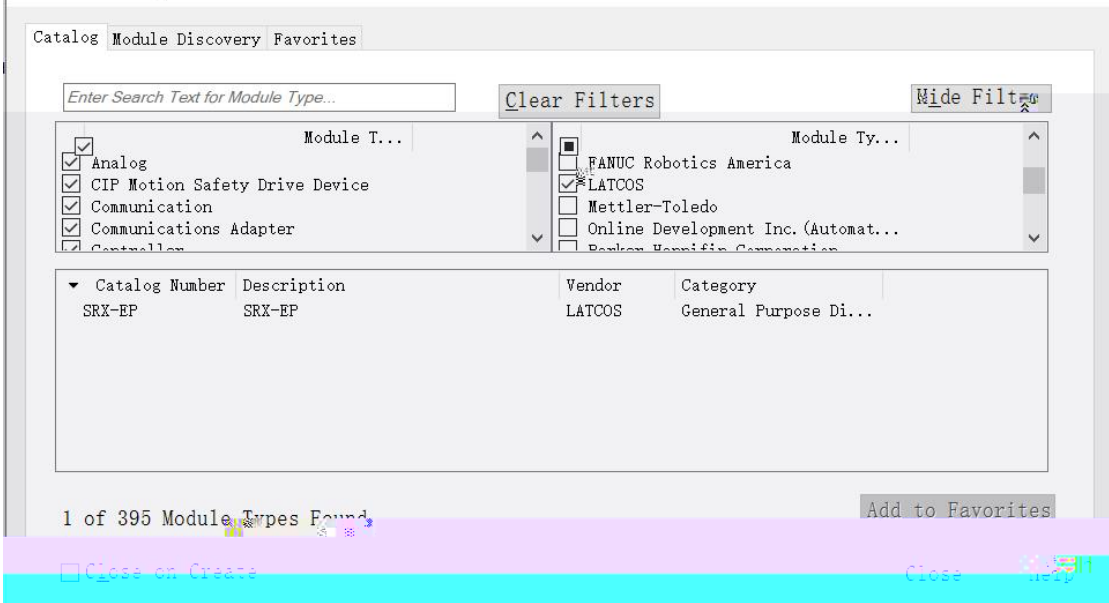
Catalog Module Discovery Favorites

Enter Search Text for Module Type...

Clear Filters

Hide Filters

Module T...
Analog
CIP Motion Safety Drive Device
Communication
Communications Adapter
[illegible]

Module Ty...
FANUC Robotics America
LATCOS
Mettler-Toledo
Online Development Inc.(Automat...
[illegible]

| Catalog Number | Description | Vendor | Category |
|---|---|---|---|
| SRX-EP | SRX-EP | LATCOS | General Purpose Di... |

1 of 395 Module Types Found

Add to Favorites

Close on Create

Close

Help